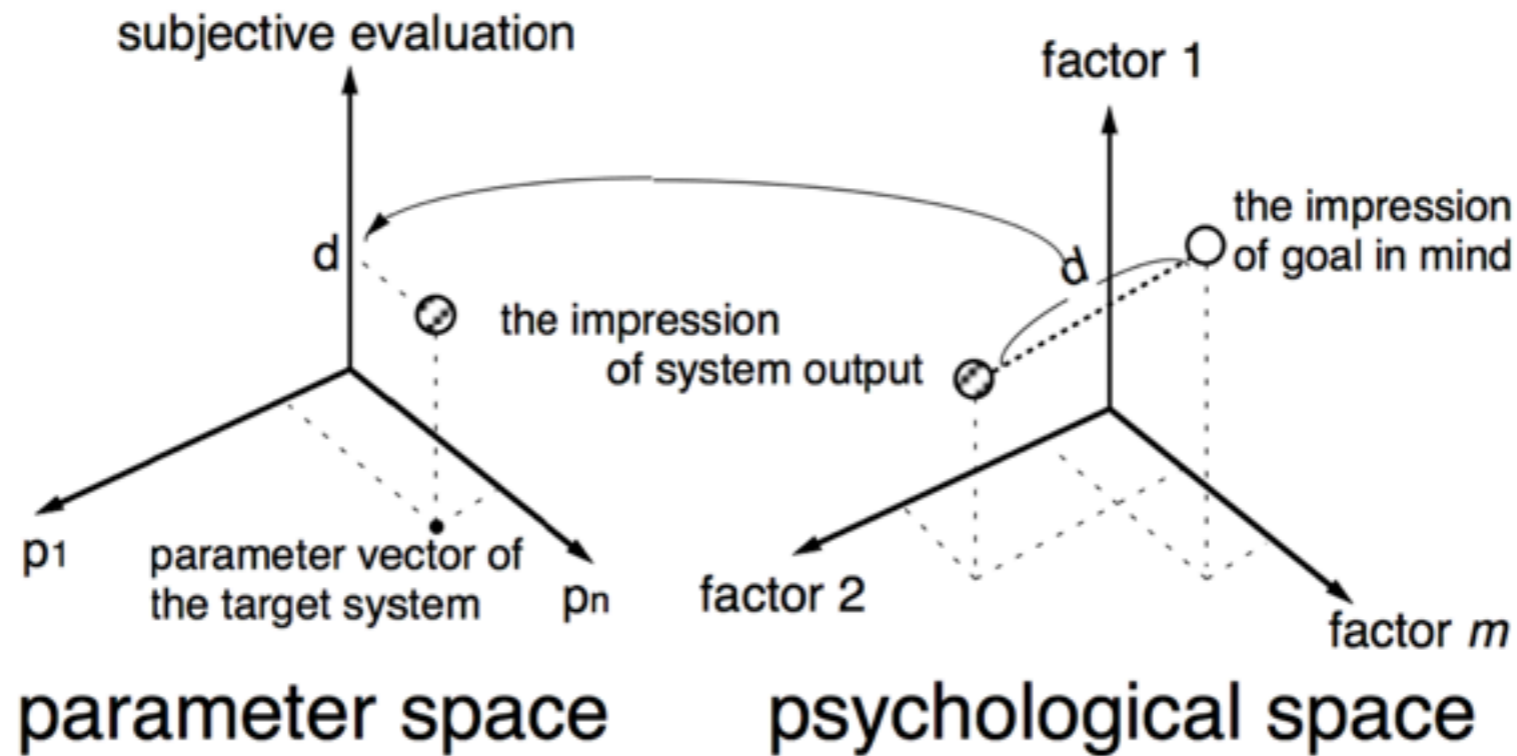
subjective evaluation

d

the impression of system output

$p_1$

parameter vector of the target system

$p_n$

parameter space

factor 1

the impression of goal in mind

d

factor 2

factor $m$

psychological space